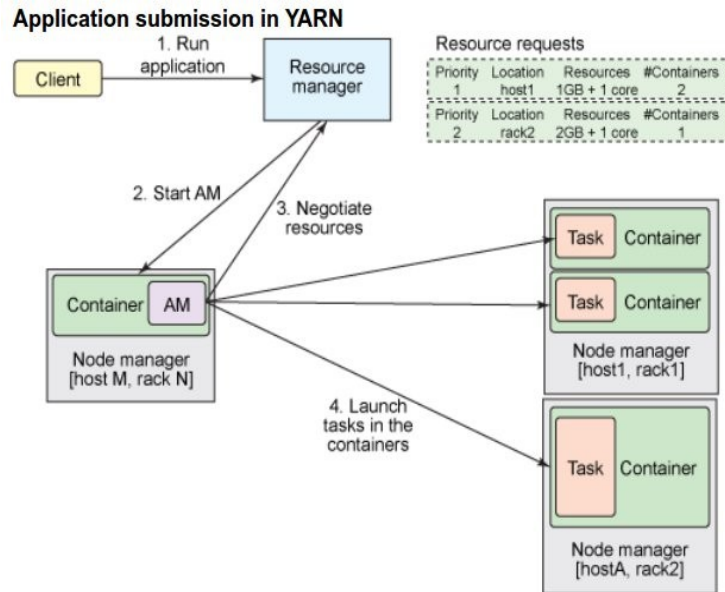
Application submission in YARN

Client

1. Run application

Resource manager

Resource requests

| Priority | Location | Resources | #Containers |
|---|---|---|---|
| 1 | host1 | 1GB + 1 core | 2 |

| Priority | Location | Resources | #Containers |
|---|---|---|---|
| 2 | rack2 | 2GB + 1 core | 1 |

2. Start AM

3. Negotiate resources

Container AM

Node manager [host M, rack N]

Task Container

Task Container

Node manager [host1, rack1]

4. Launch tasks in the containers

Task Container

Node manager [hostA, rack2]